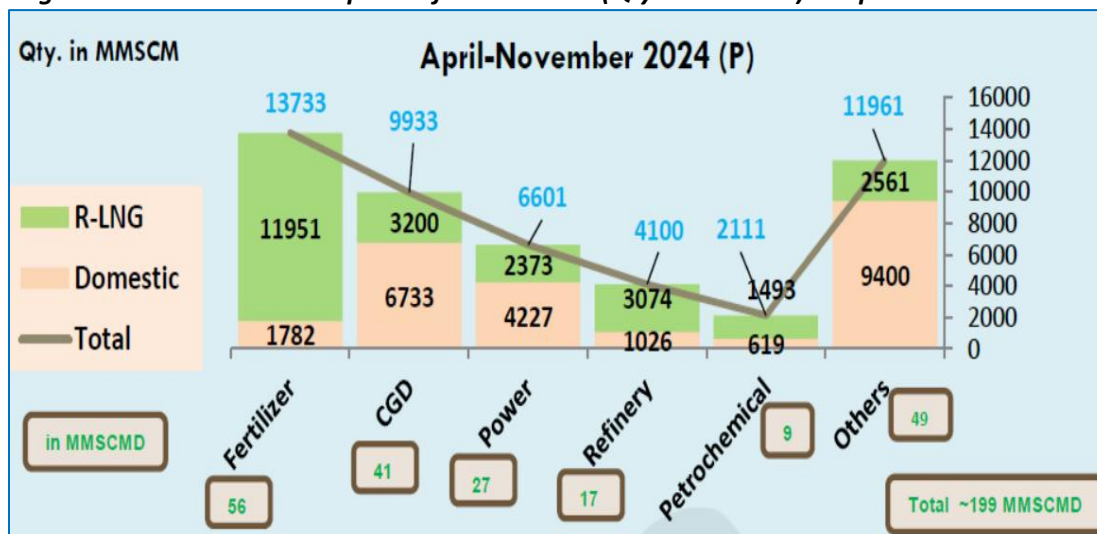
Qty. in MMSCM

April-November 2024 (P)

R-LNG
Domestic
Total

13733
9933
6601
4100
2111
11961

11951
1782
3200
6733
2373
4227
3074
1026
1493
619
2561
9400

16000
14000
12000
10000
8000
6000
4000
2000
0

Fertilizer
CGD
Power
Refinery
Petrochemical
Others

in MMSCMD

56
41
27
17
9
49

Total ~199 MMSCMD